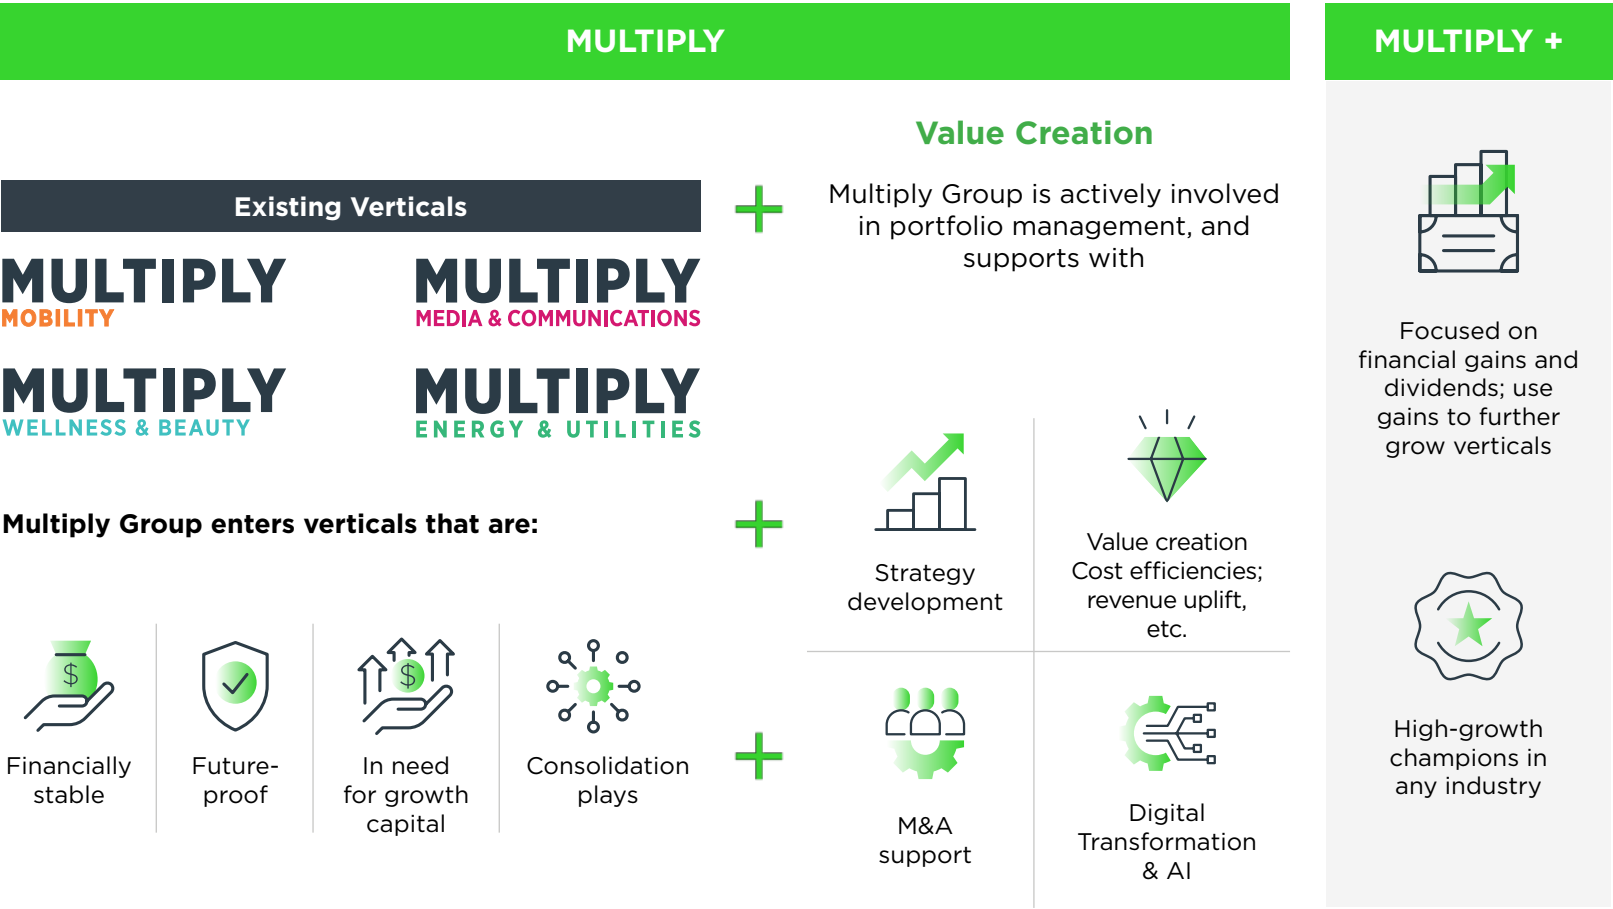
MULTIPLY

MULTIPLY +

Value Creation

Existing Verticals

Multiply Group is actively involved in portfolio management, and supports with

MULTIPLY
MOBILITY

MULTIPLY
MEDIA & COMMUNICATIONS

MULTIPLY
WELLNESS & BEAUTY

MULTIPLY
ENERGY & UTILITIES

Multiply Group enters verticals that are:

$

Financially stable

Future-proof

$

In need for growth capital

Consolidation plays

Strategy development

Value creation Cost efficiencies; revenue uplift, etc.

M&A support

Digital Transformation & AI

Focused on financial gains and dividends; use gains to further grow verticals

High-growth champions in any industry